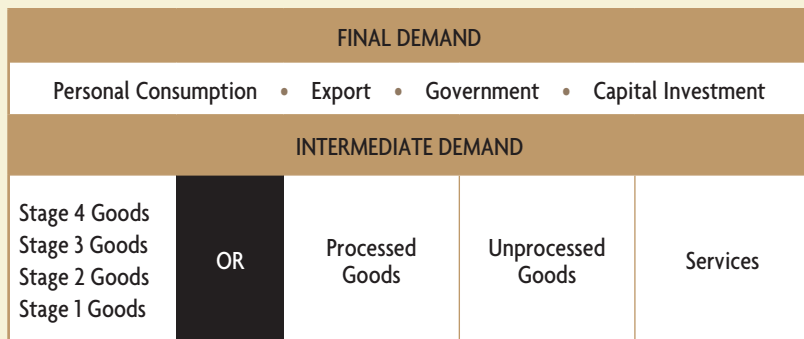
FINAL DEMAND

Personal Consumption • Export • Government • Capital Investment

INTERMEDIATE DEMAND

| Stage 4 Goods<br>Stage 3 Goods<br>Stage 2 Goods<br>Stage 1 Goods | OR | Processed Goods | Unprocessed Goods | Services |
|---|---|---|---|---|